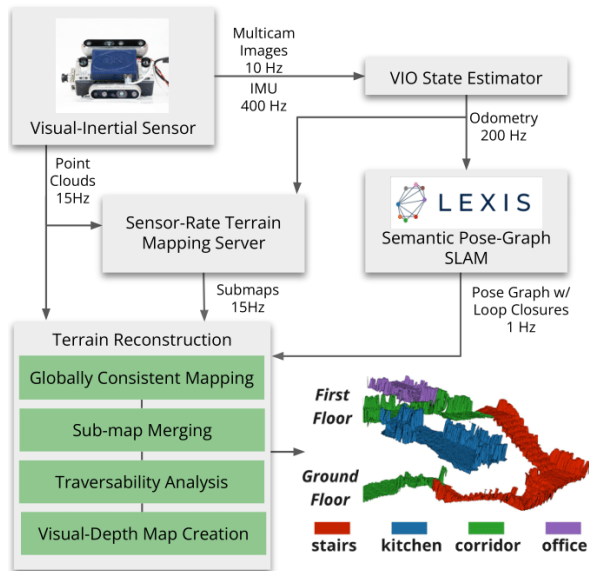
Visual-Inertial Sensor

Multicam Images 10 Hz

IMU 400 Hz

VIO State Estimator

Odometry 200 Hz

Point Clouds 15Hz

Sensor-Rate Terrain Mapping Server

LEXIS

Semantic Pose-Graph SLAM

Submaps 15Hz

Pose Graph w/ Loop Closures 1 Hz

Terrain Reconstruction

Globally Consistent Mapping

Sub-map Merging

Traversability Analysis

Visual-Depth Map Creation

First Floor

Ground Floor

stairs

kitchen

corridor

office